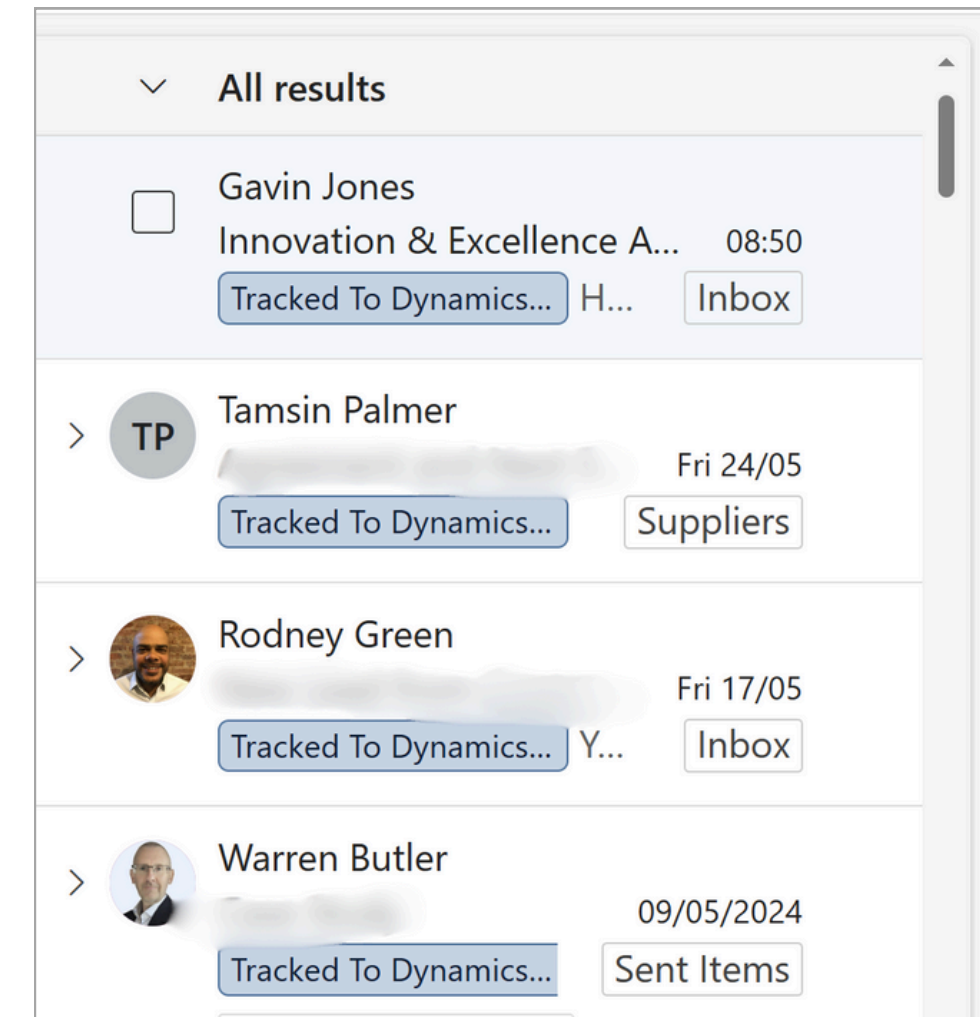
All results

Gavin Jones
Innovation & Excellence A... 08:50
Tracked To Dynamics... H... Inbox

TP
Tamsin Palmer
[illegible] Fri 24/05
Tracked To Dynamics... Suppliers

Rodney Green
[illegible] Fri 17/05
Tracked To Dynamics... Y... Inbox

Warren Butler
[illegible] 09/05/2024
Tracked To Dynamics... Sent Items